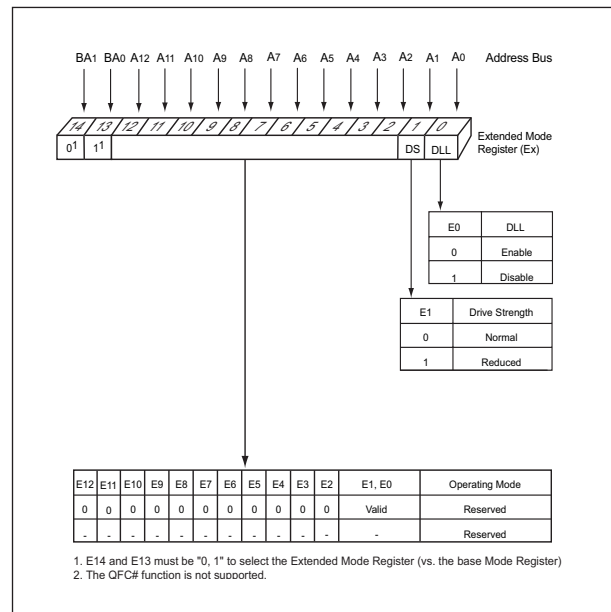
BA1 BA0 A12 A11 A10 A9 A8 A7 A6 A5 A4 A3 A2 A1 A0 Address Bus

14 13 12 11 10 9 8 7 6 5 4 3 2 1 0

$0^1$ $1^1$ DS DLL

Extended Mode Register (Ex)

| E0 | DLL |
|---|---|
| 0 | Enable |
| 1 | Disable |

| E1 | Drive Strength |
|---|---|
| 0 | Normal |
| 1 | Reduced |

| E12 | E11 | E10 | E9 | E8 | E7 | E6 | E5 | E4 | E3 | E2 | E1, E0 | Operating Mode |
|---|---|---|---|---|---|---|---|---|---|---|---|---|
| 0 | 0 | 0 | 0 | 0 | 0 | 0 | 0 | 0 | 0 | 0 | Valid | Reserved |
| - | - | - | - | - | - | - | - | - | - | - | - | Reserved |

1. E14 and E13 must be "0, 1" to select the Extended Mode Register (vs. the base Mode Register)
2. The QFC# function is not supported.